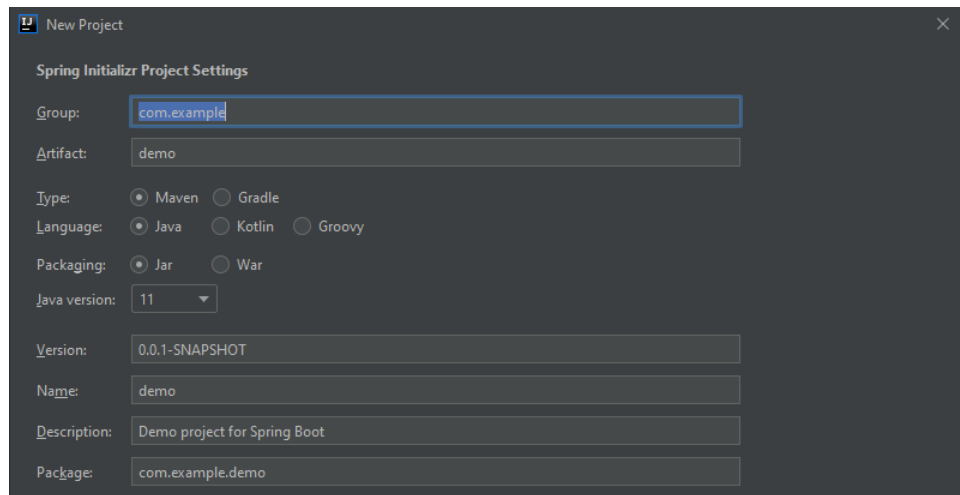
IJ New Project

Spring Initializr Project Settings

Group: com.example

Artifact: demo

Type: Maven Gradle

Language: Java Kotlin Groovy

Packaging: Jar War

Java version: 11

Version: 0.0.1-SNAPSHOT

Name: demo

Description: Demo project for Spring Boot

Package: com.example.demo